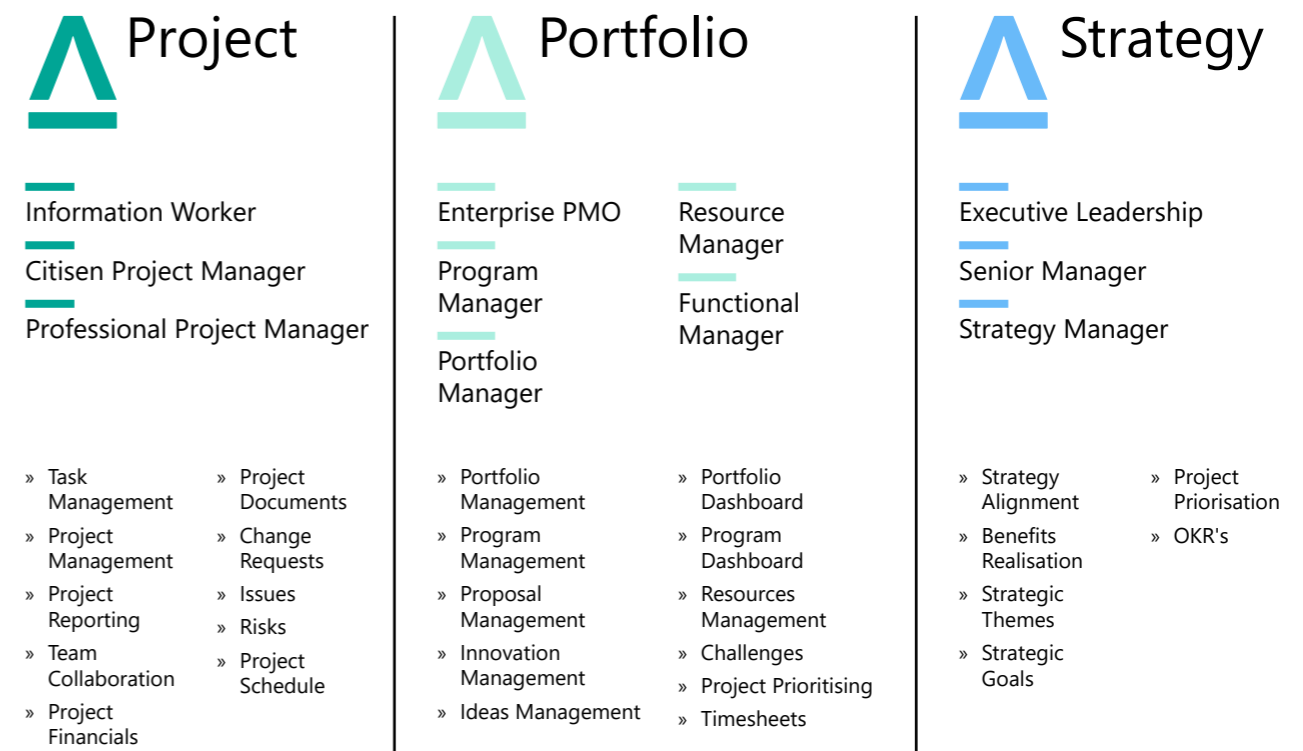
Project

Information Worker

Citisen Project Manager

Professional Project Manager

» Task Management
» Project Management
» Project Reporting
» Team Collaboration
» Project Financials

» Project Documents
» Change Requests
» Issues
» Risks
» Project Schedule

Portfolio

Enterprise PMO

Program Manager

Portfolio Manager

Resource Manager

Functional Manager

» Portfolio Management
» Program Management
» Proposal Management
» Innovation Management
» Ideas Management

» Portfolio Dashboard
» Program Dashboard
» Resources Management
» Challenges
» Project Prioritising
» Timesheets

Strategy

Executive Leadership

Senior Manager

Strategy Manager

» Strategy Alignment
» Benefits Realisation
» Strategic Themes
» Strategic Goals

» Project Priorisation
» OKR's